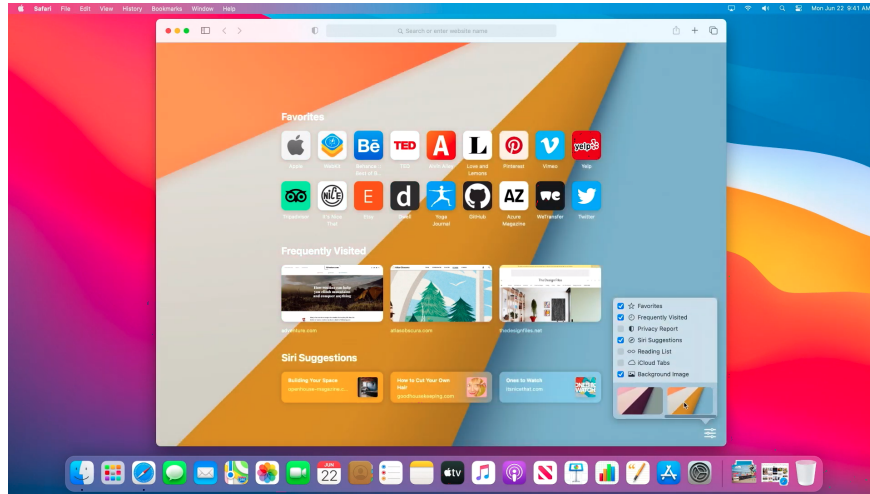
Safari File Edit View History Bookmarks Window Help

Mon Jun 22 9:41 AM

Search or enter website name

Favorites

Apple

Behance

TED

Love and Lemons

Pinterest

Vimeo

Yelp

TripAdvisor

It's Nice That

Etsy

Dwell

Yoga Journal

GitHub

Azure Magazine

WeTransfer

Twitter

Frequently Visited

adventure.com

atlasobscura.com

thedesignfiles.net

Siri Suggestions

Building Your Space

How to Cut Your Own Hair

Ones to Watch

goodhousekeeping.com

itsnicethat.com

Favorites

Frequently Visited

Privacy Report

Siri Suggestions

Reading List

iCloud Tabs

Background Image

JUN 22